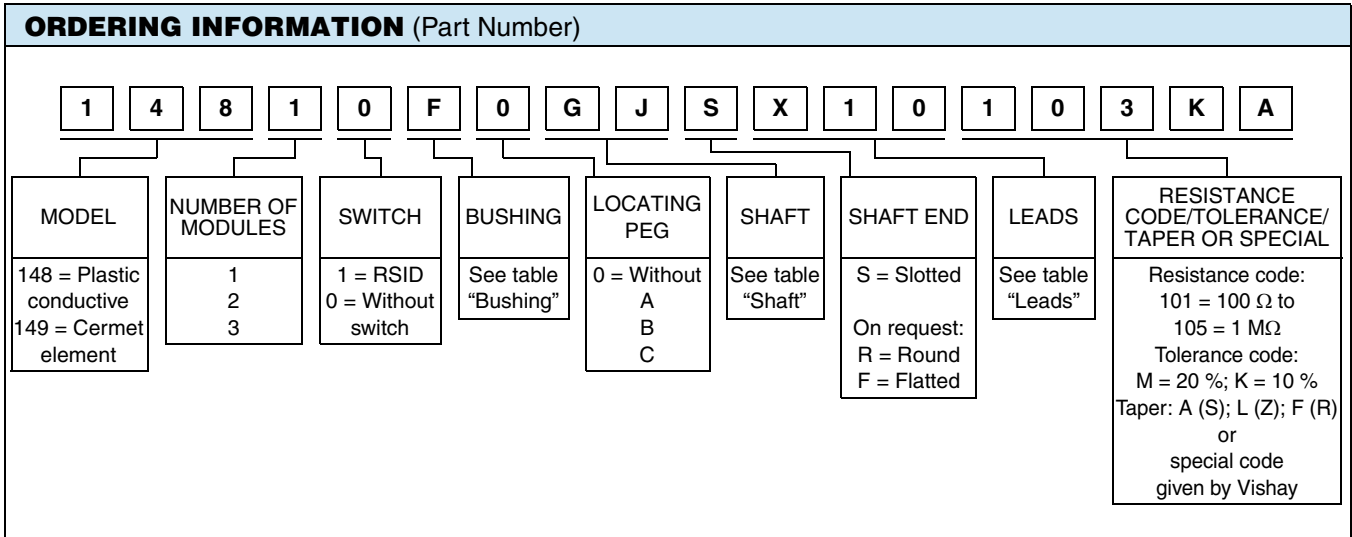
**ORDERING INFORMATION** (Part Number)

1 4 8 1 0 F 0 G J S X 1 0 1 0 3 K A

MODEL
148 = Plastic conductive
149 = Cermet element

NUMBER OF MODULES
1
2
3

SWITCH
1 = RSID
0 = Without switch

BUSHING
See table "Bushing"

LOCATING PEG
0 = Without
A
B
C

SHAFT
See table "Shaft"

SHAFT END
S = Slotted
On request:
R = Round
F = Flatted

LEADS
See table "Leads"

RESISTANCE CODE/TOLERANCE/ TAPER OR SPECIAL
Resistance code:
101 = 100 $\Omega$ to
105 = 1 M$\Omega$
Tolerance code:
M = 20 %; K = 10 %
Taper: A (S); L (Z); F (R)
or
special code
given by Vishay